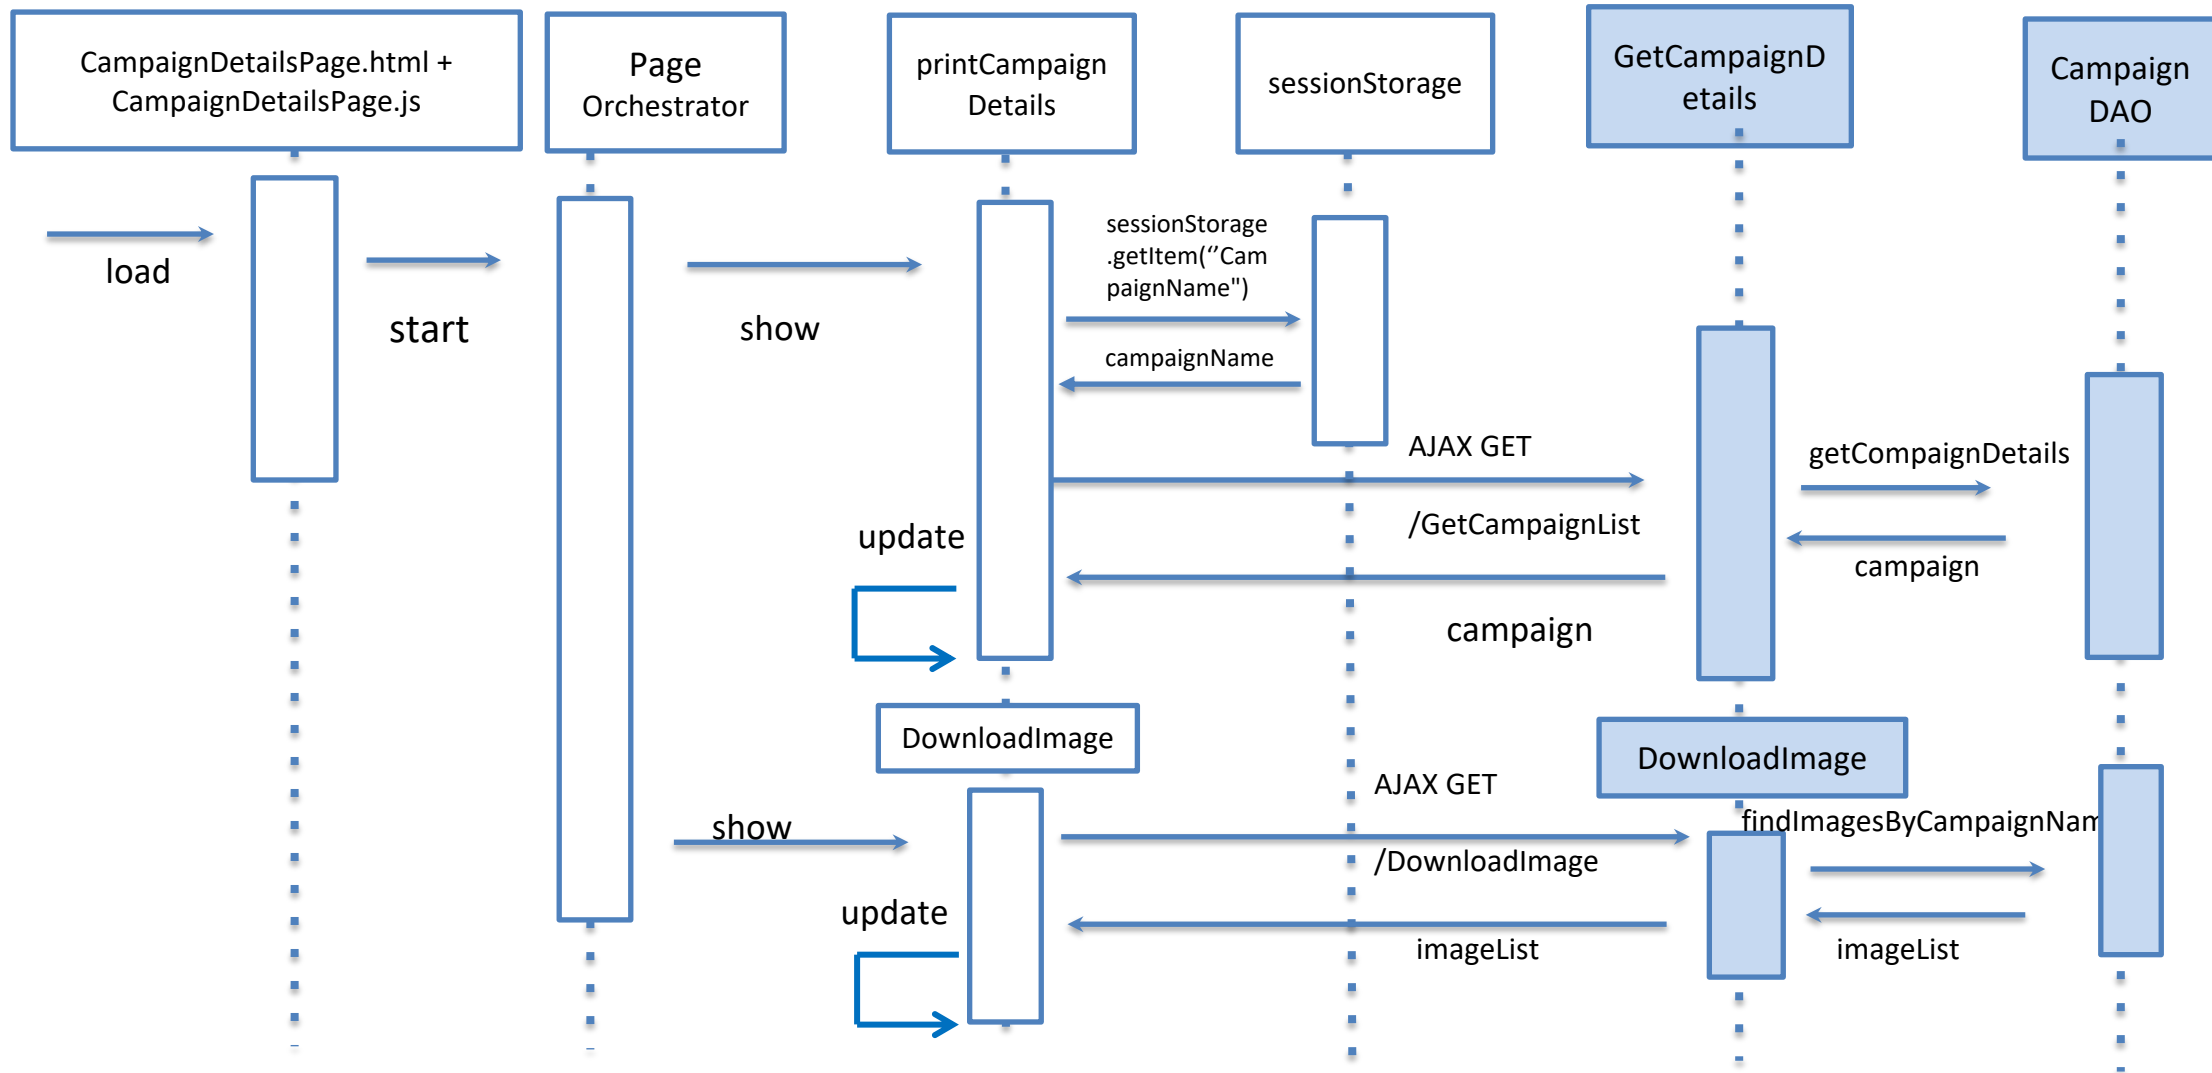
CampaignDetailsPage.html + CampaignDetailsPage.js

Page Orchestrator

printCampaign Details

sessionStorage

GetCampaignDetails

Campaign DAO

load

start

show

sessionStorage .getItem(“CampaignName")

campaignName

AJAX GET

/GetCampaignList

getCompaignDetails

campaign

update

campaign

DownloadImage

DownloadImage

AJAX GET

findImagesByCampaignNam

show

/DownloadImage

update

imageList

imageList